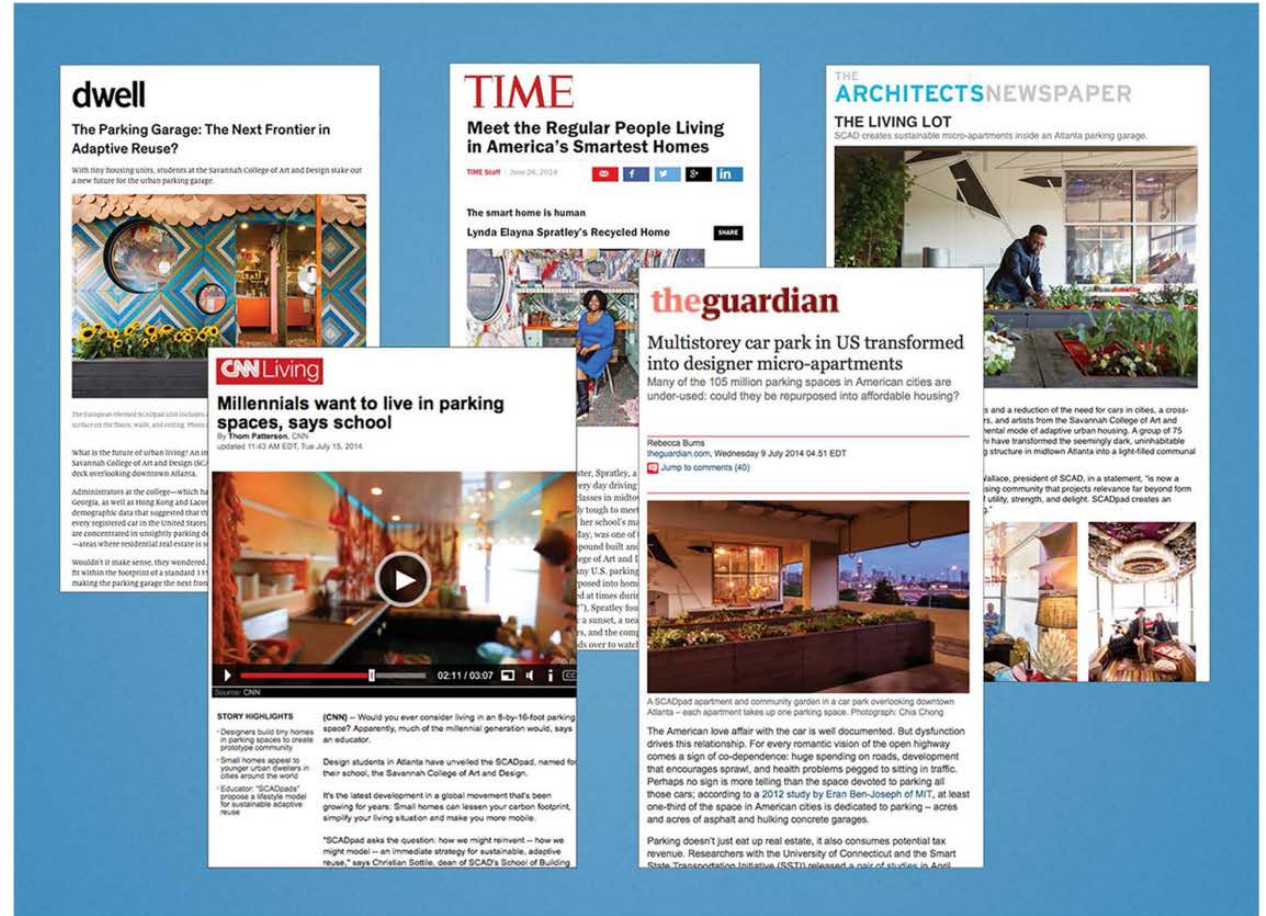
dwell

The Parking Garage: The Next Frontier in Adaptive Reuse?

With tiny housing units, students at the Savannah College of Art and Design stake out a new future for the urban parking garage.

The European-themed SCADpad unit includes a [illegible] surface on the floors, walls, and ceiling. Photo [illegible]

What is the future of urban living? An in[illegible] Savannah College of Art and Design (SCA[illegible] deck overlooking downtown Atlanta.

Administrators at the college—which ha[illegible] Georgia, as well as Hong Kong and Laco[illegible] demographic data that suggested that th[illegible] every registered car in the United States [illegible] are concentrated in unsightly parking d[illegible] —areas where residential real estate is s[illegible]

Wouldn't it make sense, they wondered, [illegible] fit within the footprint of a standard 1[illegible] making the parking garage the next fron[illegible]

TIME

Meet the Regular People Living in America's Smartest Homes

TIME Staff | June 26, 2014

f in

The smart home is human

Lynda Elayna Spratley's Recycled Home

SHARE

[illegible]ster, Spratley, a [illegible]very day driving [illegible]lasses in midtow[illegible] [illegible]ly tough to meet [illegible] her school's ma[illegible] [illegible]day, was one of t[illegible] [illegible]pound built and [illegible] of Art and D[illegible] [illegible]any U.S. parking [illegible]posed into home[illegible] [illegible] at times durin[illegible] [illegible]"), Spratley fou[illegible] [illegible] sunset, a nea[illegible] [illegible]s, and the comp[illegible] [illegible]ds over to watch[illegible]

THE ARCHITECTS NEWSPAPER

THE LIVING LOT

SCAD creates sustainable micro-apartments inside an Atlanta parking garage.

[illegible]s and a reduction of the need for cars in cities, a cross- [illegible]rs, and artists from the Savannah College of Art and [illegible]ental mode of adaptive urban housing. A group of 75 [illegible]i have transformed the seemingly dark, uninhabitable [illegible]g structure in midtown Atlanta into a light-filled communal

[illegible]Vallace, president of SCAD, in a statement, "is now a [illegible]sing community that projects relevance far beyond form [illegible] utility, strength, and delight. SCADpad creates an

CNN Living

Millennials want to live in parking spaces, says school

By Thom Patterson, CNN
updated 11:43 AM EDT, Tue July 15, 2014

02:11 / 03:07

Source: CNN

STORY HIGHLIGHTS

Designers build tiny homes in parking spaces to create prototype community

Small homes appeal to younger urban dwellers in cities around the world

Educator: "SCADpads" propose a lifestyle model for sustainable adaptive reuse

(CNN) -- Would you ever consider living in an 8-by-16-foot parking space? Apparently, much of the millennial generation would, says an educator.

Design students in Atlanta have unveiled the SCADpad, named for their school, the Savannah College of Art and Design.

It's the latest development in a global movement that's been growing for years: Small homes can lessen your carbon footprint, simplify your living situation and make you more mobile.

"SCADpad asks the question: how we might reinvent -- how we might model -- an immediate strategy for sustainable, adaptive reuse," says Christian Sottile, dean of SCAD's School of Building

theguardian

Multistorey car park in US transformed into designer micro-apartments

Many of the 105 million parking spaces in American cities are under-used: could they be repurposed into affordable housing?

Rebecca Burns
theguardian.com, Wednesday 9 July 2014 04.51 EDT
Jump to comments (40)

A SCADpad apartment and community garden in a car park overlooking downtown Atlanta – each apartment takes up one parking space. Photograph: Chia Chong

The American love affair with the car is well documented. But dysfunction drives this relationship. For every romantic vision of the open highway comes a sign of co-dependence: huge spending on roads, development that encourages sprawl, and health problems pegged to sitting in traffic. Perhaps no sign is more telling than the space devoted to parking all those cars; according to a 2012 study by Eran Ben-Joseph of MIT, at least one-third of the space in American cities is dedicated to parking – acres and acres of asphalt and hulking concrete garages.

Parking doesn't just eat up real estate, it also consumes potential tax revenue. Researchers with the University of Connecticut and the Smart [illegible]